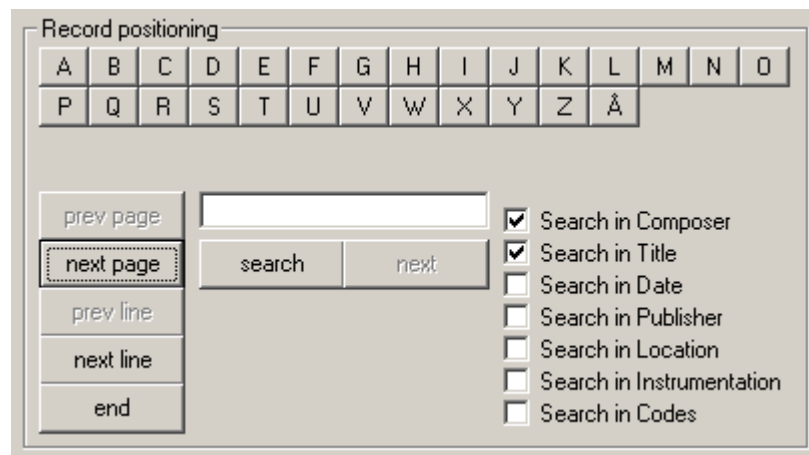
Record positioning

A B C D E F G H I J K L M N O
P Q R S T U V W X Y Z Å

prev page
next page
prev line
next line
end

search
next

☑ Search in Composer
☑ Search in Title
☐ Search in Date
☐ Search in Publisher
☐ Search in Location
☐ Search in Instrumentation
☐ Search in Codes